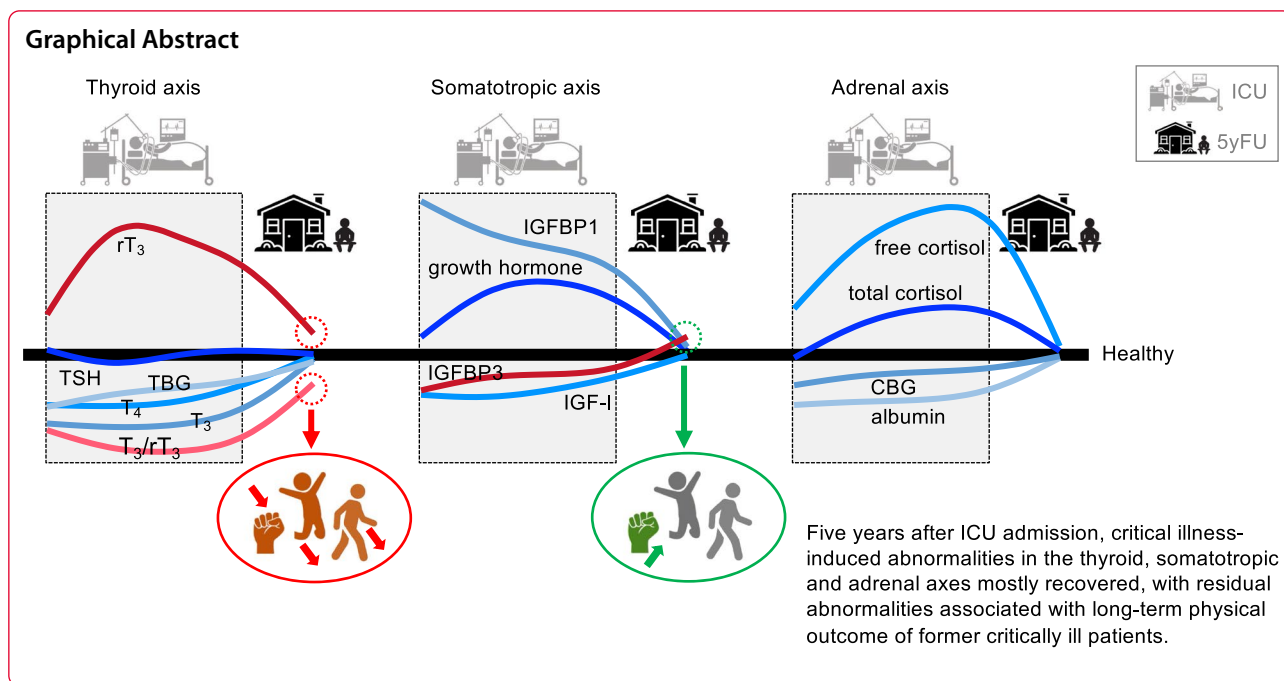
Graphical Abstract

Thyroid axis

Somatotropic axis

Adrenal axis

ICU

5yFU

$rT_3$

TSH

TBG

$T_4$

$T_3$

$T_3/rT_3$

IGFBP1

growth hormone

IGFBP3

IGF-I

free cortisol

total cortisol

CBG

albumin

Healthy

Five years after ICU admission, critical illness-induced abnormalities in the thyroid, somatotropic and adrenal axes mostly recovered, with residual abnormalities associated with long-term physical outcome of former critically ill patients.